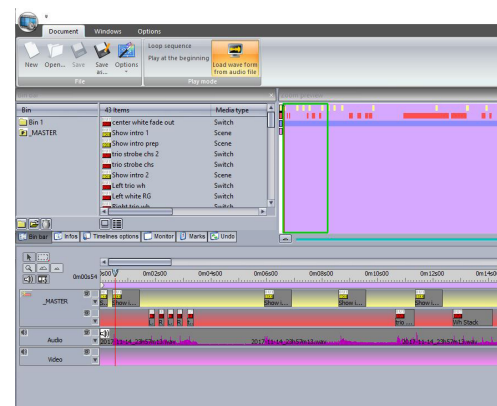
Document Windows Options

New Open... Save Save as... Options

File

Loop sequence

Play at the beginning

Load wave form from audio file

Play mode

Bin

Bin 1

_MASTER

43 items | Media type
center white fade out | Switch
Show intro 1 | Scene
Show intro prep | Scene
trio strobe chs 2 | Switch
trio strobe chs | Switch
Show intro 2 | Scene
Left trio wh | Switch
Left white RG | Switch

Bin bar | Infos | Timelines options | Monitor | Marks | Undo

0m00s54 | 0m02s00 | 0m04s00 | 0m06s00 | 0m08s00 | 0m10s00 | 0m12s00 | 0m14s0

_MASTER

Show i... | Show i... | Show i... | Show i...

R R R R

trio | Wh Stack

Audio

2017-01-14_23h57m13.wav | 2017-01-14_23h57m13.wav | 2017-01-14_23h57m13.wav

Video